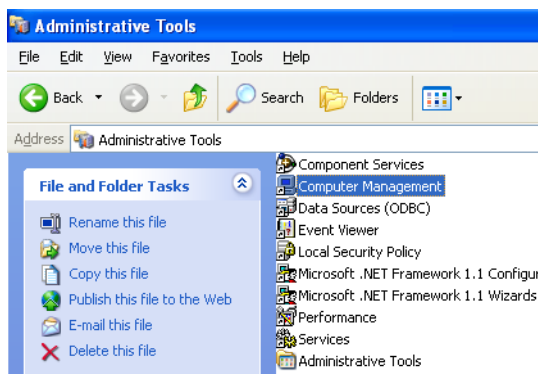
Administrative Tools

File Edit View Favorites Tools Help

Back Search Folders

Address Administrative Tools

File and Folder Tasks

Rename this file
Move this file
Copy this file
Publish this file to the Web
E-mail this file
Delete this file

Component Services
Computer Management
Data Sources (ODBC)
Event Viewer
Local Security Policy
Microsoft .NET Framework 1.1 Configu
Microsoft .NET Framework 1.1 Wizards
Performance
Services
Administrative Tools